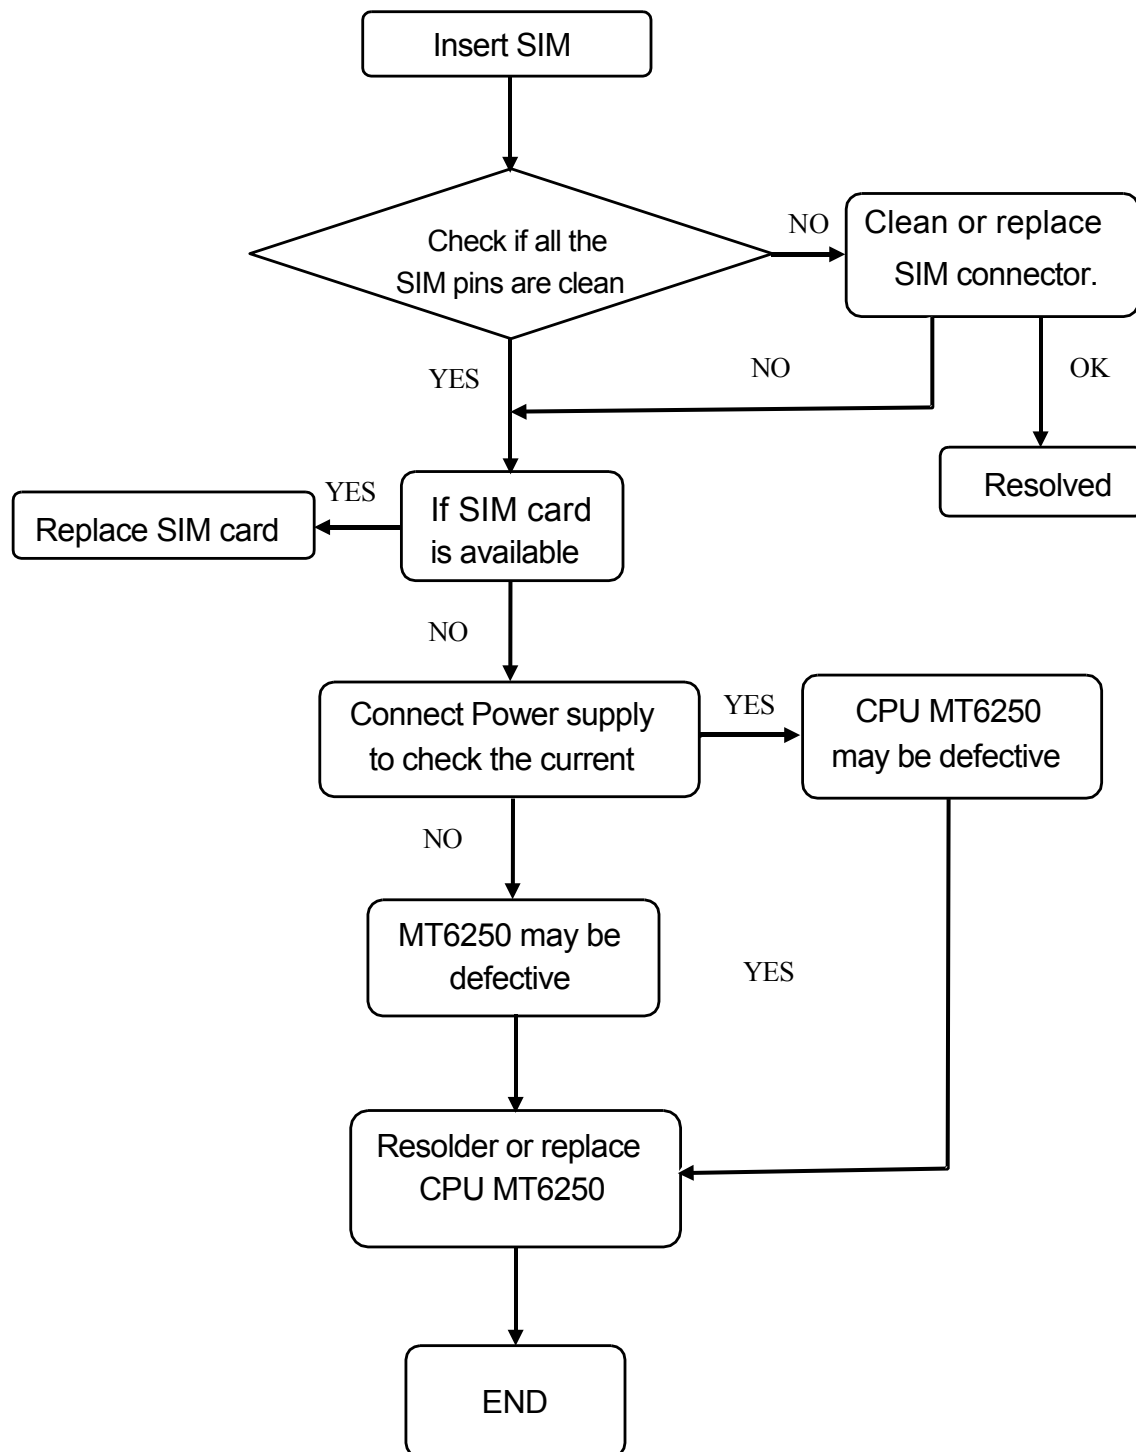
Insert SIM

Check if all the SIM pins are clean

NO

Clean or replace SIM connector.

YES

NO

OK

Resolved

YES

Replace SIM card

If SIM card is available

NO

Connect Power supply to check the current

YES

CPU MT6250 may be defective

NO

MT6250 may be defective

YES

Resolder or replace CPU MT6250

END